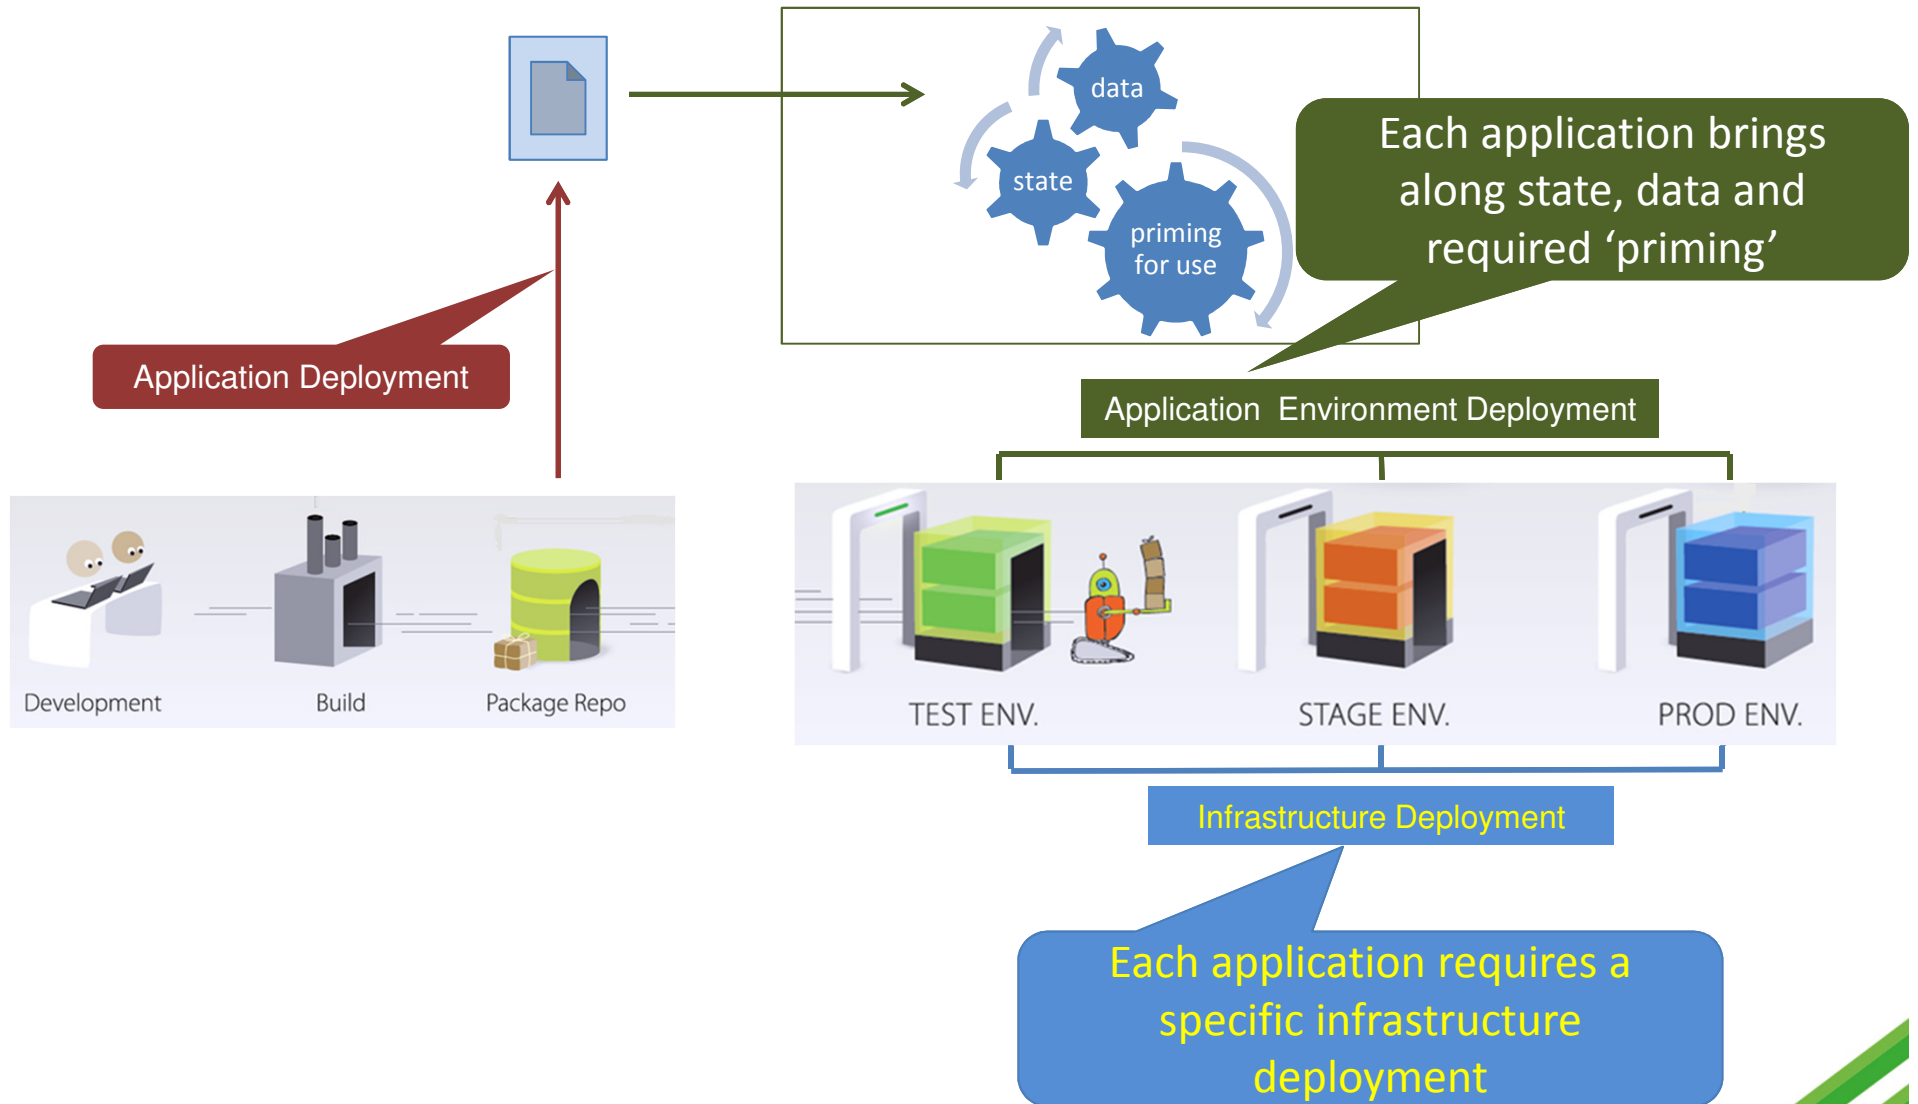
data

state

priming for use

Each application brings along state, data and required ‘priming’

Application Deployment

Application  Environment Deployment

Development

Build

Package Repo

TEST ENV.

STAGE ENV.

PROD ENV.

Infrastructure Deployment

Each application requires a specific infrastructure deployment